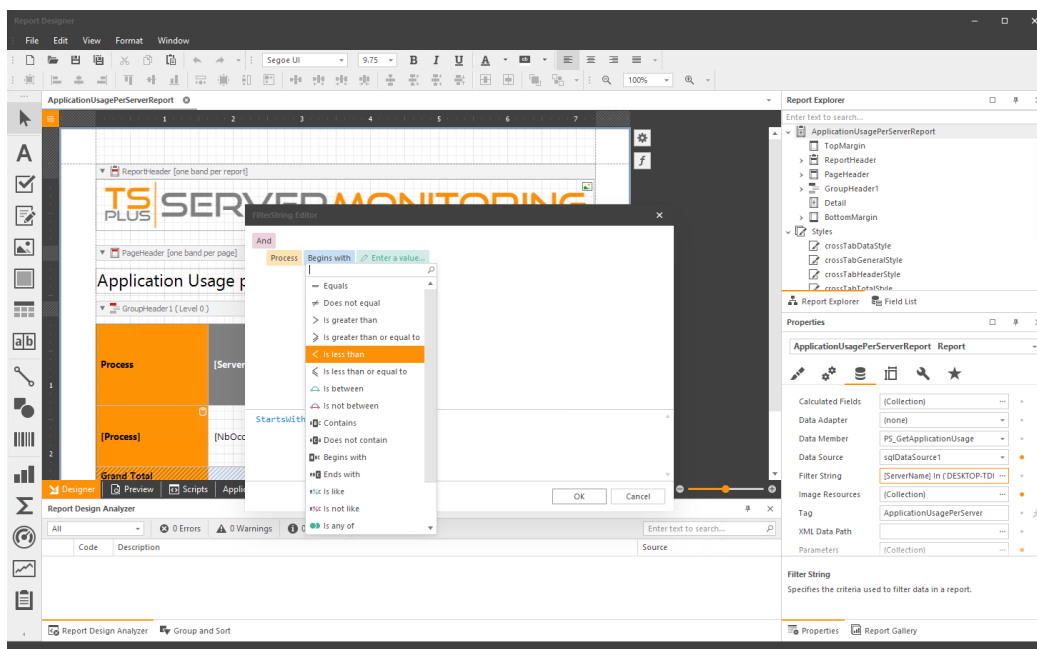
Report Designer

File Edit View Format Window

Segoe UI 9.75 B I U A 100%

ApplicationUsagePerServerReport

ReportHeader [one band per report]

TS PLUS SERVER MONITORING

PageHeader [one band per page]

Application Usage p

GroupHeader1 ( Level 0 )

Process

[Server

[Process]

[NbOcc

Grand Total

Designer Preview Scripts Applic

FilterString Editor

And

Process Begins with Enter a value...

Equals
Does not equal
Is greater than
Is greater than or equal to
Is less than
Is less than or equal to
Is between
Is not between
Contains
Does not contain
Begins with
Ends with
Is like
Is not like
Is any of

StartsWith

OK Cancel

Report Explorer

Enter text to search...

ApplicationUsagePerServerReport
TopMargin
ReportHeader
PageHeader
GroupHeader1
Detail
BottomMargin
Styles
crossTabDataStyle
crossTabGeneralStyle
crossTabHeaderStyle
crossTabTotalStyle

Report Explorer Field List

Properties

ApplicationUsagePerServerReport Report

| Calculated Fields | (Collection) |
|---|---|
| Data Adapter | (none) |
| Data Member | PS_GetApplicationUsage |
| Data Source | sqlDataSource1 |
| Filter String | [ServerName] In ('DESKTOP-TDI |
| Image Resources | (Collection) |
| Tag | ApplicationUsagePerServer |
| XML Data Path | |
| Parameters | (Collection) |

Filter String
Specifies the criteria used to filter data in a report.

Properties Report Gallery

Report Design Analyzer

All 0 Errors 0 Warnings 0

Enter text to search...

Code Description Source

Report Design Analyzer Group and Sort